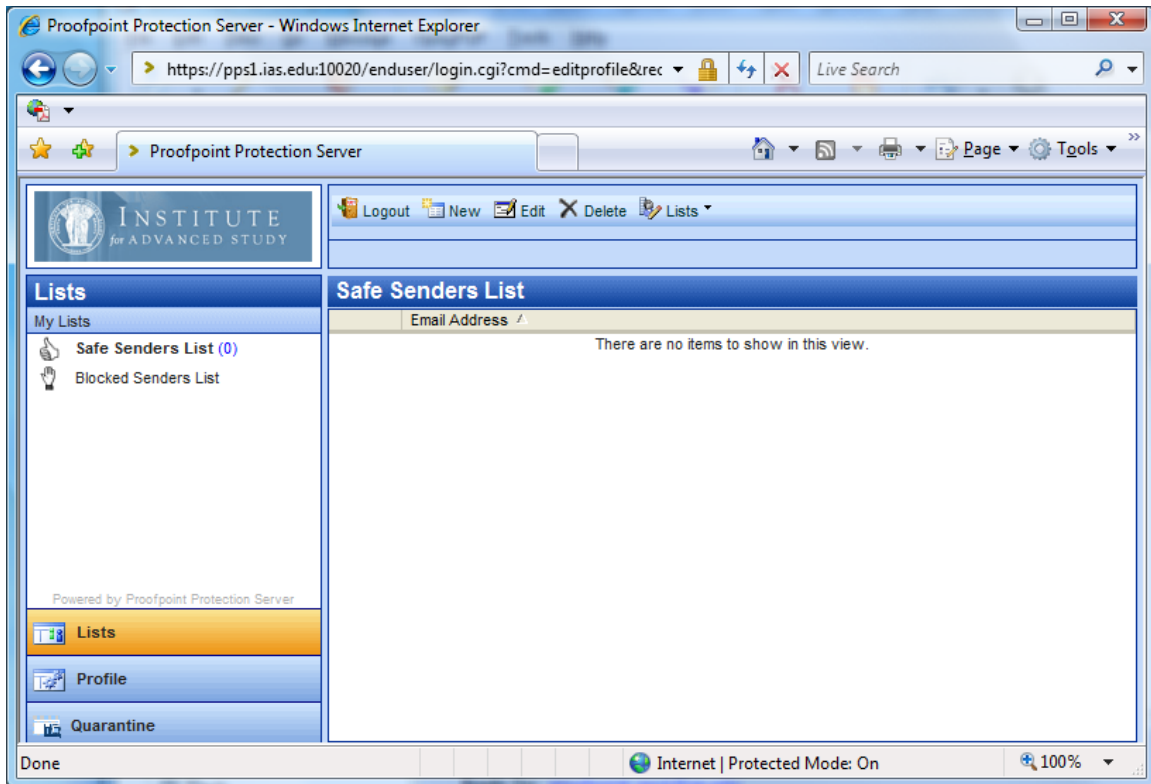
Proofpoint Protection Server - Windows Internet Explorer

https://pps1.ias.edu:10020/enduser/login.cgi?cmd=editprofile&rec

Live Search

Proofpoint Protection Server

Page ▾ Tools ▾

INSTITUTE for ADVANCED STUDY

Logout New Edit Delete Lists

Lists

My Lists

Safe Senders List (0)

Blocked Senders List

Safe Senders List

| Email Address |
|---|
| There are no items to show in this view. |

Powered by Proofpoint Protection Server

Lists

Profile

Quarantine

Done

Internet | Protected Mode: On

100%